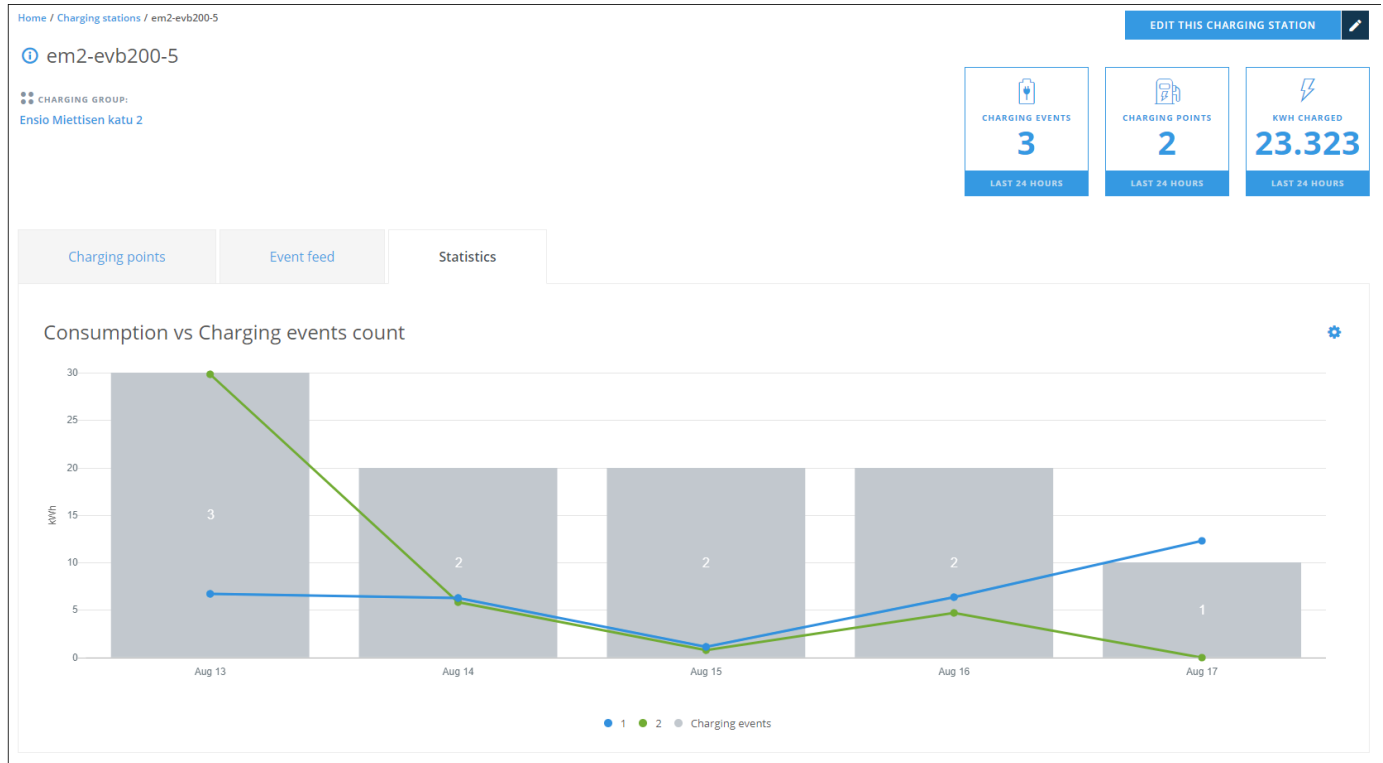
Home / Charging stations / em2-evb200-5

EDIT THIS CHARGING STATION

em2-evb200-5

CHARGING GROUP:
Ensio Miettisen katu 2

CHARGING EVENTS
3
LAST 24 HOURS

CHARGING POINTS
2
LAST 24 HOURS

KWH CHARGED
23.323
LAST 24 HOURS

Charging points | Event feed | Statistics

Consumption vs Charging events count

30
25
20
15
10
5
0
kWh

3
2
2
2
1

Aug 13
Aug 14
Aug 15
Aug 16
Aug 17

1 2 Charging events